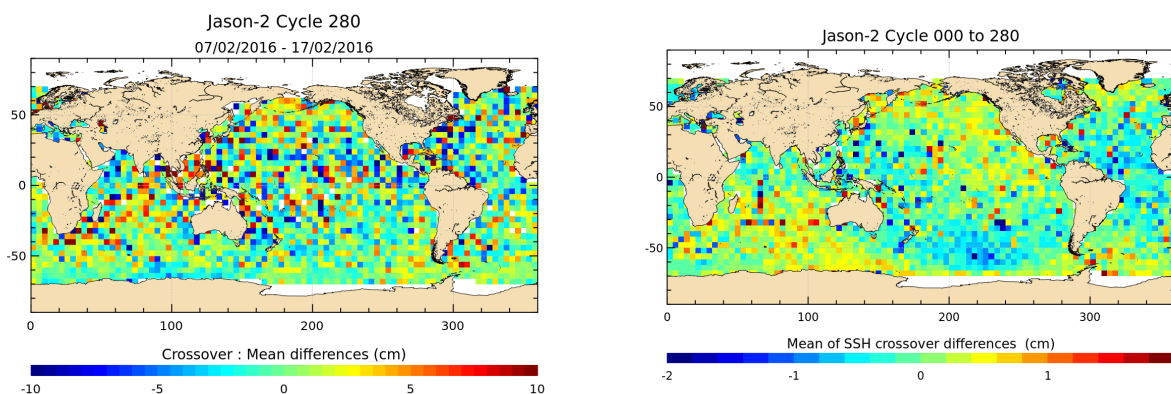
Jason-2 Cycle 280
07/02/2016 - 17/02/2016

50
0
-50
0
100
200
300

Crossover : Mean differences (cm)
-10
-5
0
5
10

Jason-2 Cycle 000 to 280

50
0
-50
0
100
200
300

Mean of SSH crossover differences (cm)
-2
-1
0
1